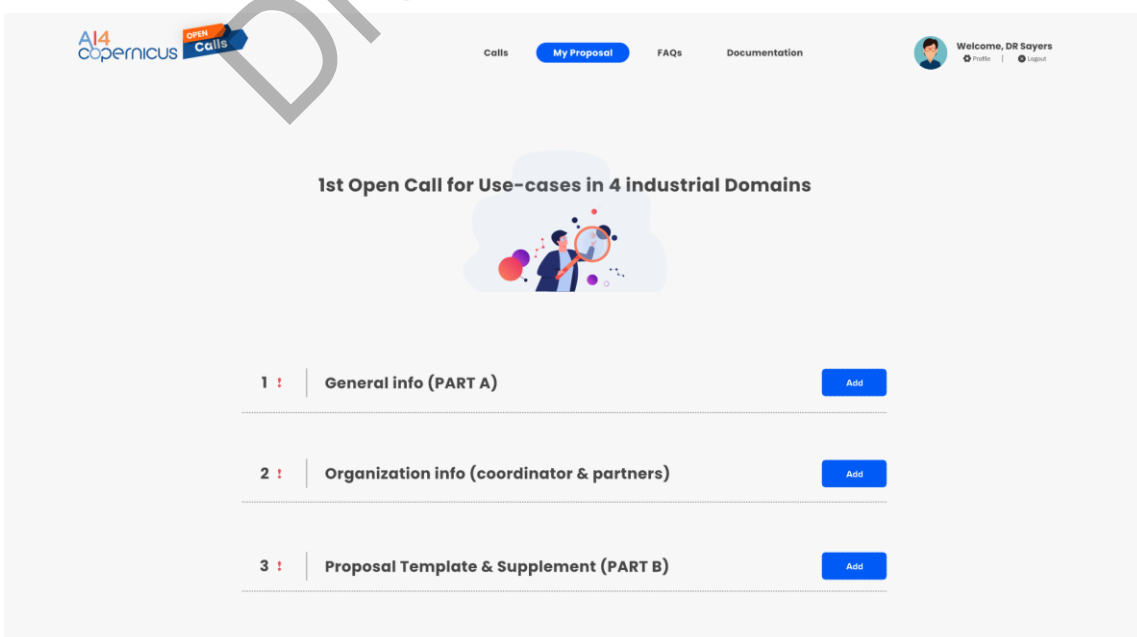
AI4 copernicus OPEN Calls

Calls My Proposal FAQs Documentation

Welcome, DR Sayers
Profile | Logout

1st Open Call for Use-cases in 4 industrial Domains

1 ! General info (PART A) Add

2 ! Organization info (coordinator & partners) Add

3 ! Proposal Template & Supplement (PART B) Add